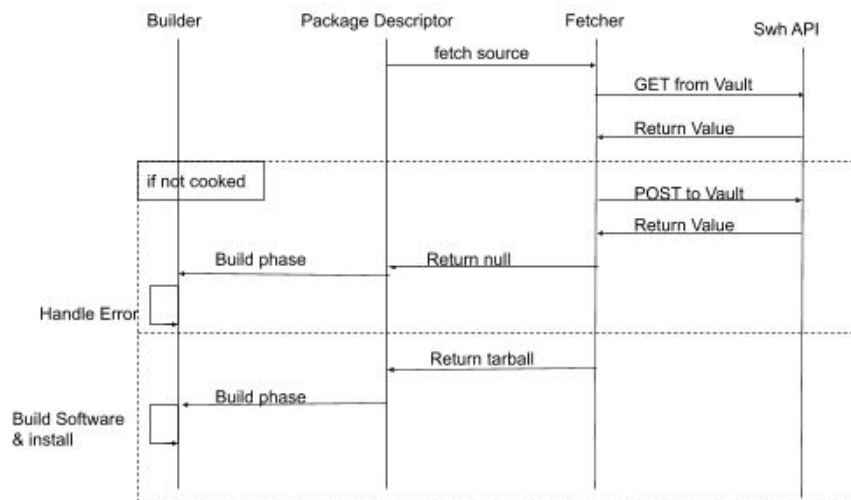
Builder
Package Descriptor
Fetcher
Swh API
fetch source
GET from Vault
Return Value
if not cooked
POST to Vault
Return Value
Build phase
Return null
Handle Error
Return tarball
Build phase
Build Software & install